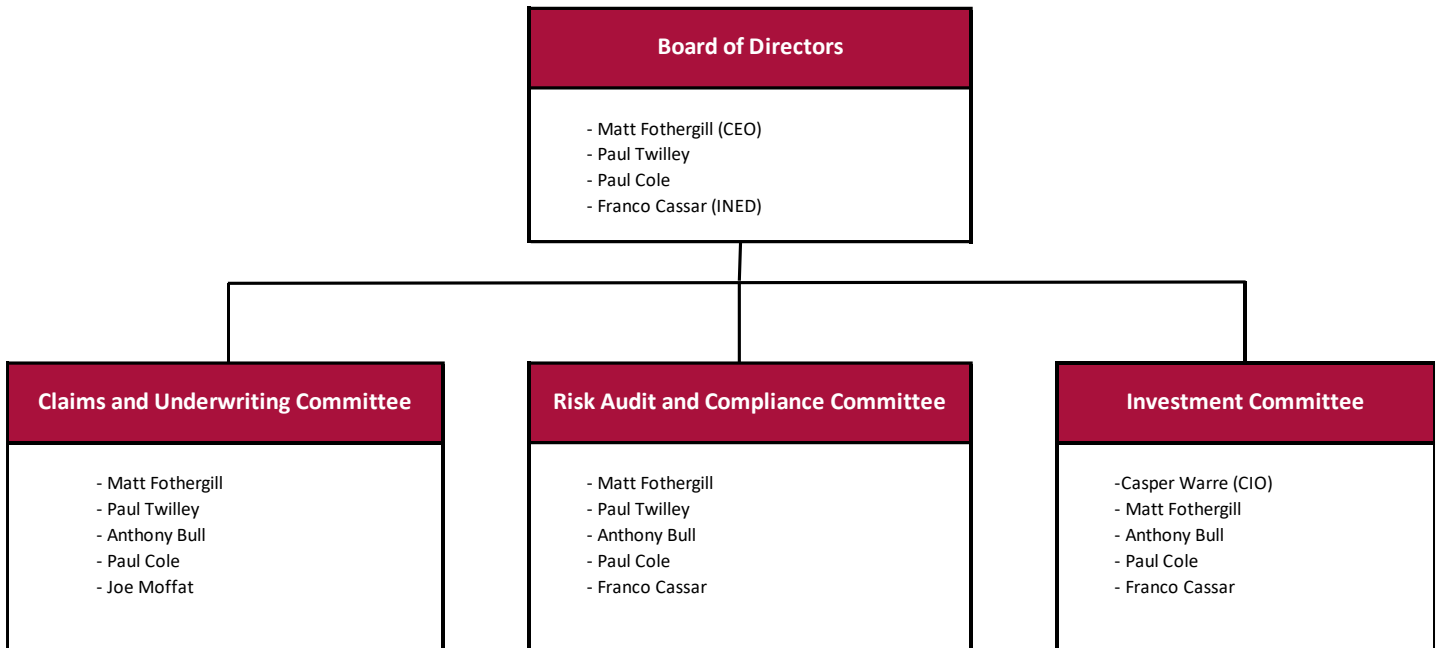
Board of Directors

- Matt Fothergill (CEO)
- Paul Twilley
- Paul Cole
- Franco Cassar (INED)

Claims and Underwriting Committee

- Matt Fothergill
- Paul Twilley
- Anthony Bull
- Paul Cole
- Joe Moffat

Risk Audit and Compliance Committee

- Matt Fothergill
- Paul Twilley
- Anthony Bull
- Paul Cole
- Franco Cassar

Investment Committee

-Casper Warre (CIO)
- Matt Fothergill
- Anthony Bull
- Paul Cole
- Franco Cassar